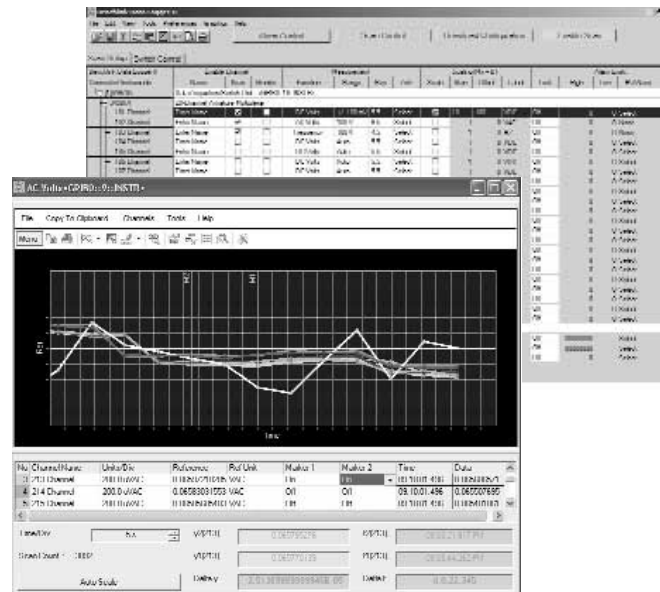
File Edit View Tools Preferences Window Help

Alarm Control

Scan Control

Channel Configuration

Status

Scan Setup | Switch Control

Scan Channel

Measurement

Scaling (Mx+B)

Alarm Limits

Name

Scan

Monitor

Function

Range

Res

Gain

Offset

Label

Low

High

Low

High

ACVolts • GPIB0::9::INSTR •

File Copy To Clipboard Channels Tools Help

Time

| No | Channel Name | Units/Div | Reference | Ref Unit | Marker 1 | Marker 2 | Time | Data |
|---|---|---|---|---|---|---|---|---|
| 3 | 213 Channel | 200.0 mVAC | 0.06590251095 | VAC | Off | Off | 09:10:01.496 | 0.06590251 |
| 4 | 214 Channel | 200.0 mVAC | 0.06583031553 | VAC | Off | Off | 09:10:01.496 | 0.065807695 |
| 5 | 215 Channel | 200.0 mVAC | 0.06590410 | VAC | Off | Off | 09:10:01.496 | 0.06590410 |

Time/Div

Scan Count 1000

Auto Scale

y(X)(T1)

y(X)(T2)

Delta y

x(X)(T1)

x(X)(T2)

Delta x